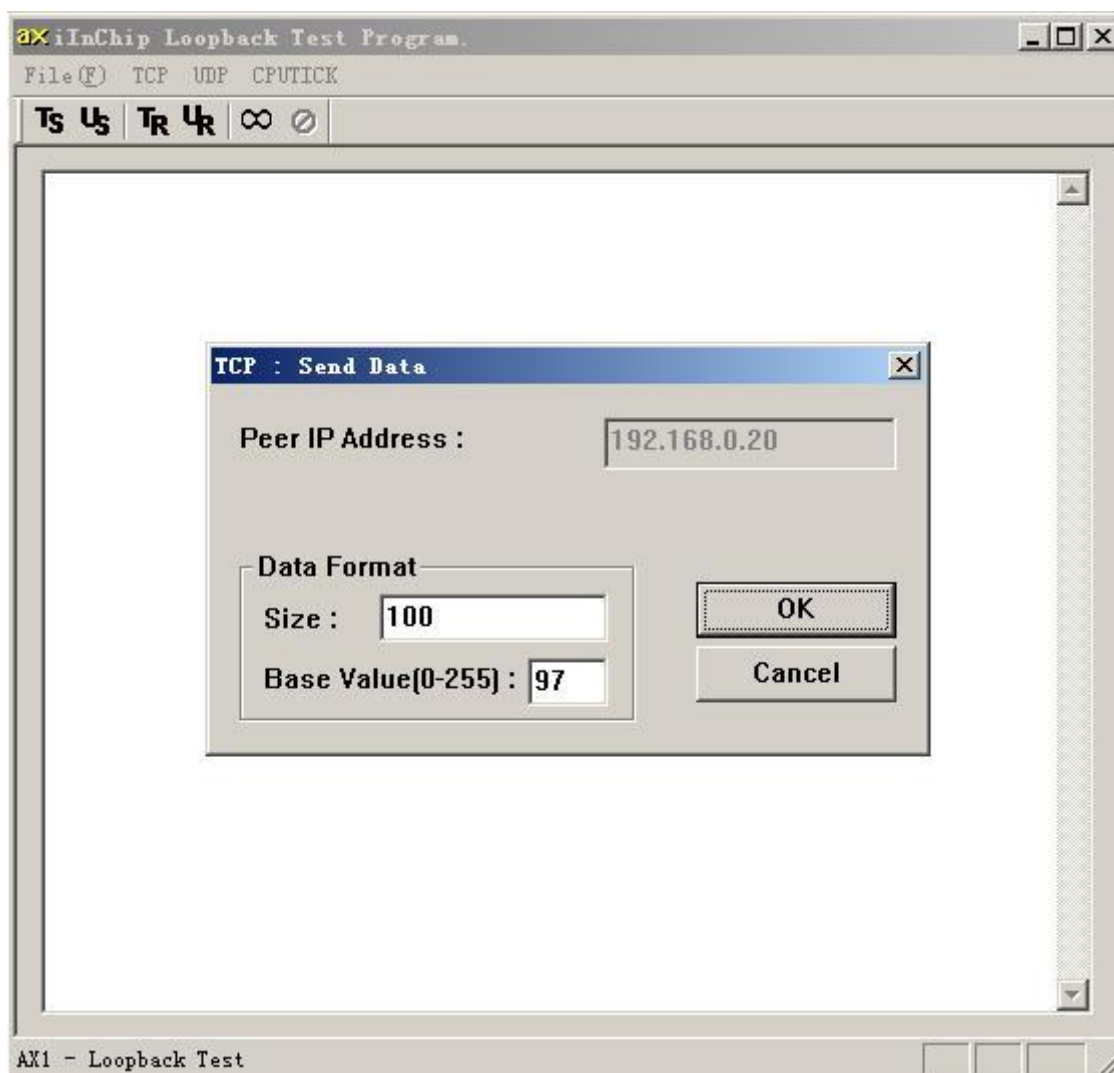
ax iInChip Loopback Test Program.

File(F) TCP UDP CPUTICK

TS US TR UR ∞ ⊘

TCP : Send Data

Peer IP Address : 192.168.0.20

Data Format

Size : 100

Base Value(0-255) : 97

OK

Cancel

AX1 - Loopback Test